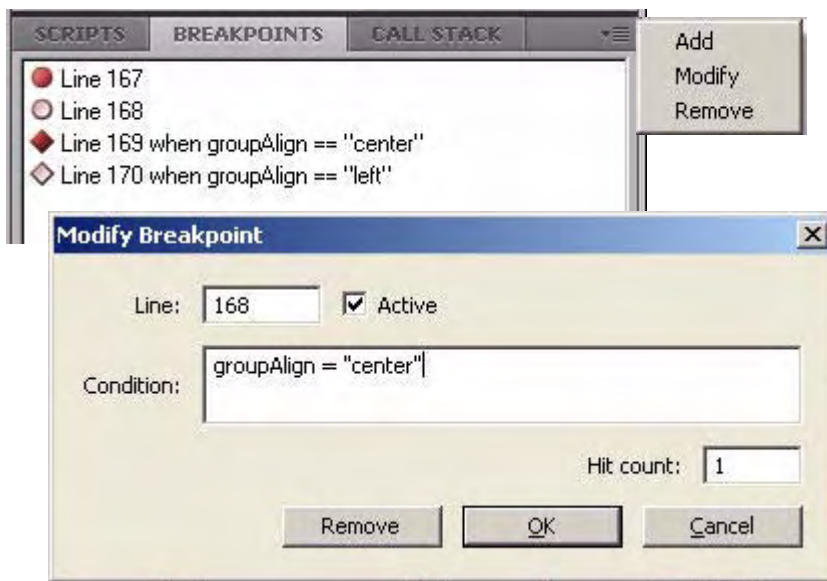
SCRIPTS BREAKPOINTS CALL STACK

Add
Modify
Remove

Line 167
Line 168
Line 169 when groupAlign == "center"
Line 170 when groupAlign == "left"

Modify Breakpoint

Line: 168
Active

Condition: groupAlign = "center"

Hit count: 1

Remove OK Cancel